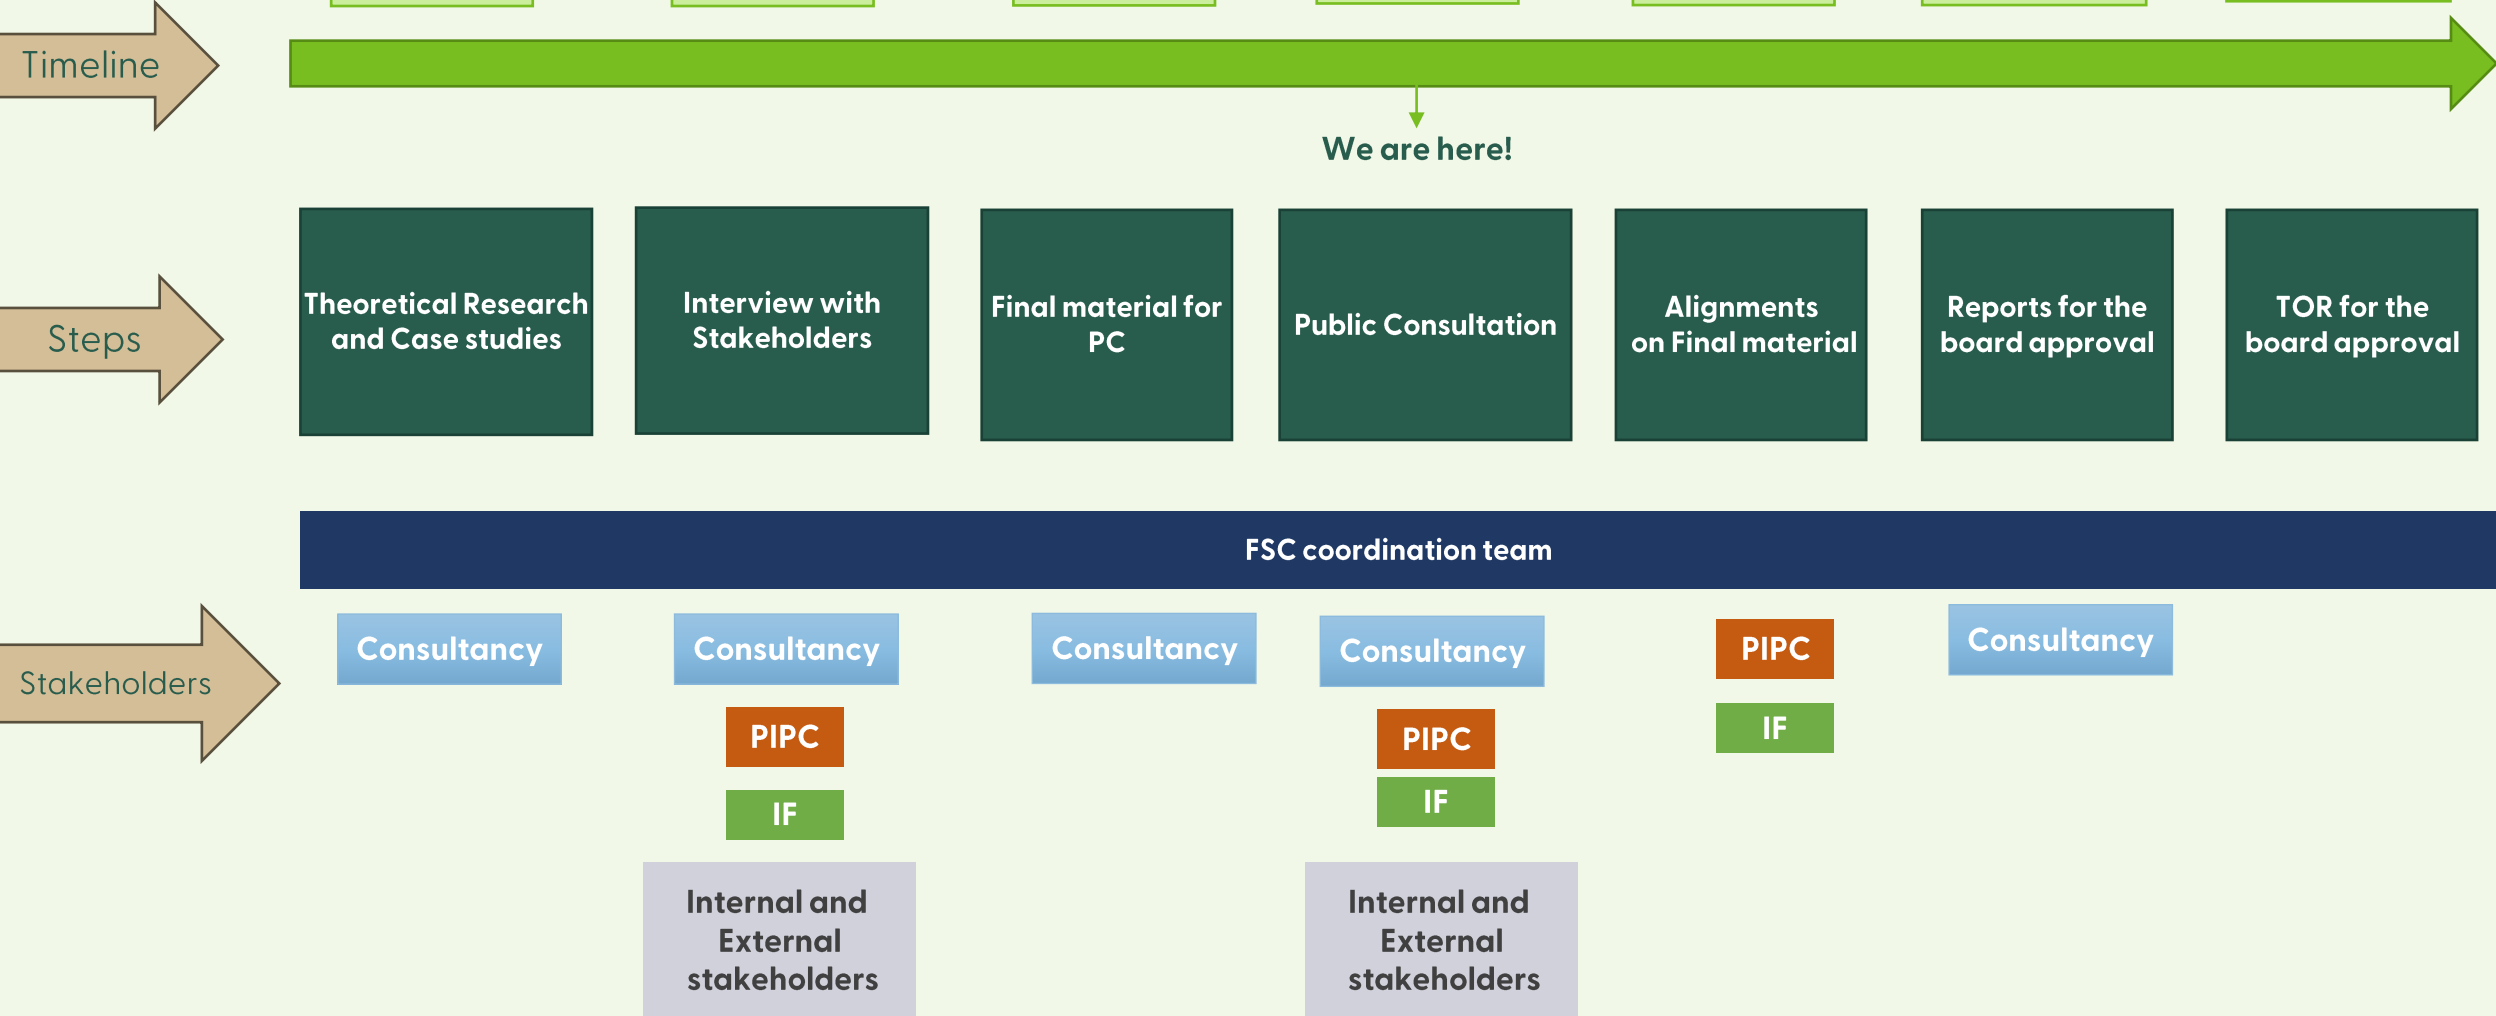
Timeline

We are here!

Steps

Theoretical Research and Case studies

Interview with Stakeholders

Final material for PC

Public Consultation

Alignments on Final material

Reports for the board approval

TOR for the board approval

FSC coordination team

Stakeholders

Consultancy

Consultancy

PIPC

IF

Internal and External stakeholders

Consultancy

Consultancy

PIPC

IF

Internal and External stakeholders

PIPC

IF

Consultancy